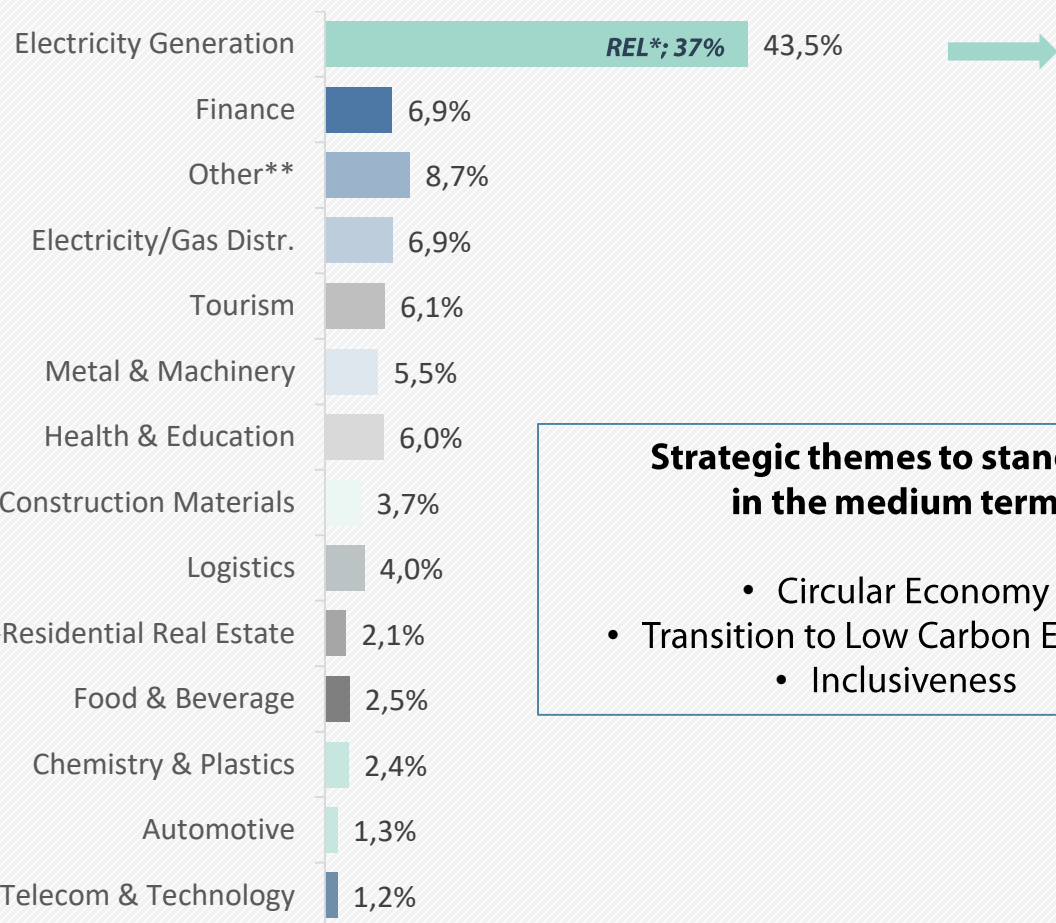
Electricity Generation
REL*; 37%
43,5%
Finance
6,9%
Other**
8,7%
Electricity/Gas Distr.
6,9%
Tourism
6,1%
Metal & Machinery
5,5%
Health & Education
6,0%
Construction Materials
3,7%
Logistics
4,0%
Residential Real Estate
2,1%
Food & Beverage
2,5%
Chemistry & Plastics
2,4%
Automotive
1,3%
Telecom & Technology
1,2%

Strategic themes to stan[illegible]
in the medium term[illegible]

• Circular Economy
• Transition to Low Carbon E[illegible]
• Inclusiveness